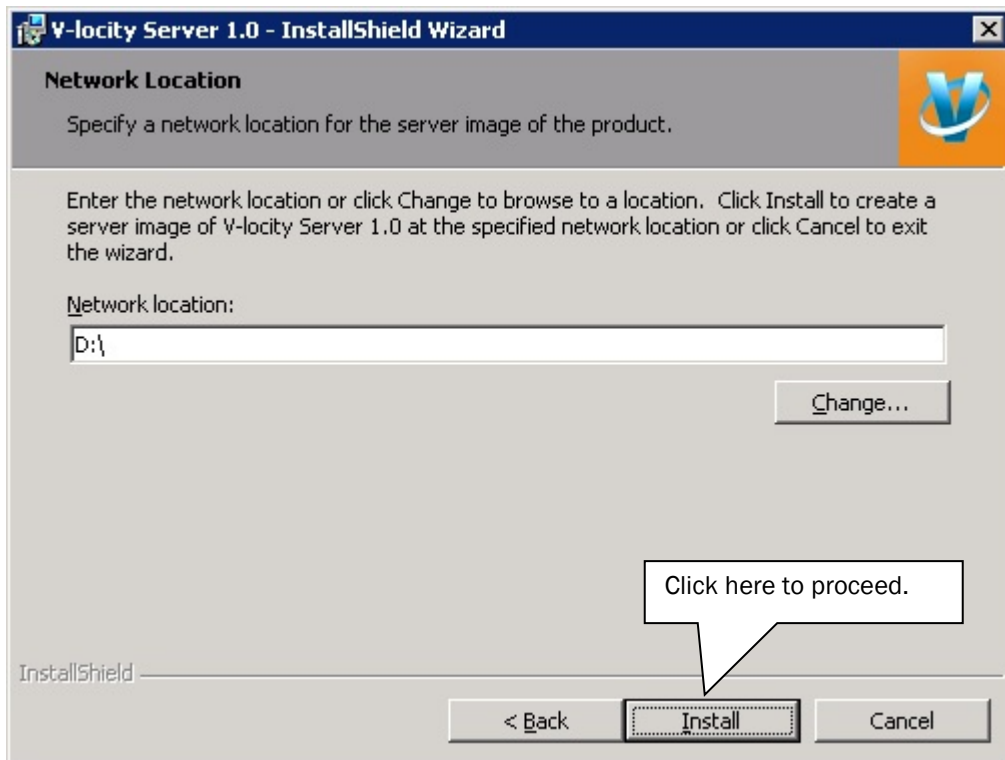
V-locity Server 1.0 - InstallShield Wizard

Network Location

Specify a network location for the server image of the product.

Enter the network location or click Change to browse to a location. Click Install to create a server image of V-locity Server 1.0 at the specified network location or click Cancel to exit the wizard.

Network location:

D:\

Change...

Click here to proceed.

InstallShield

< Back

Install

Cancel